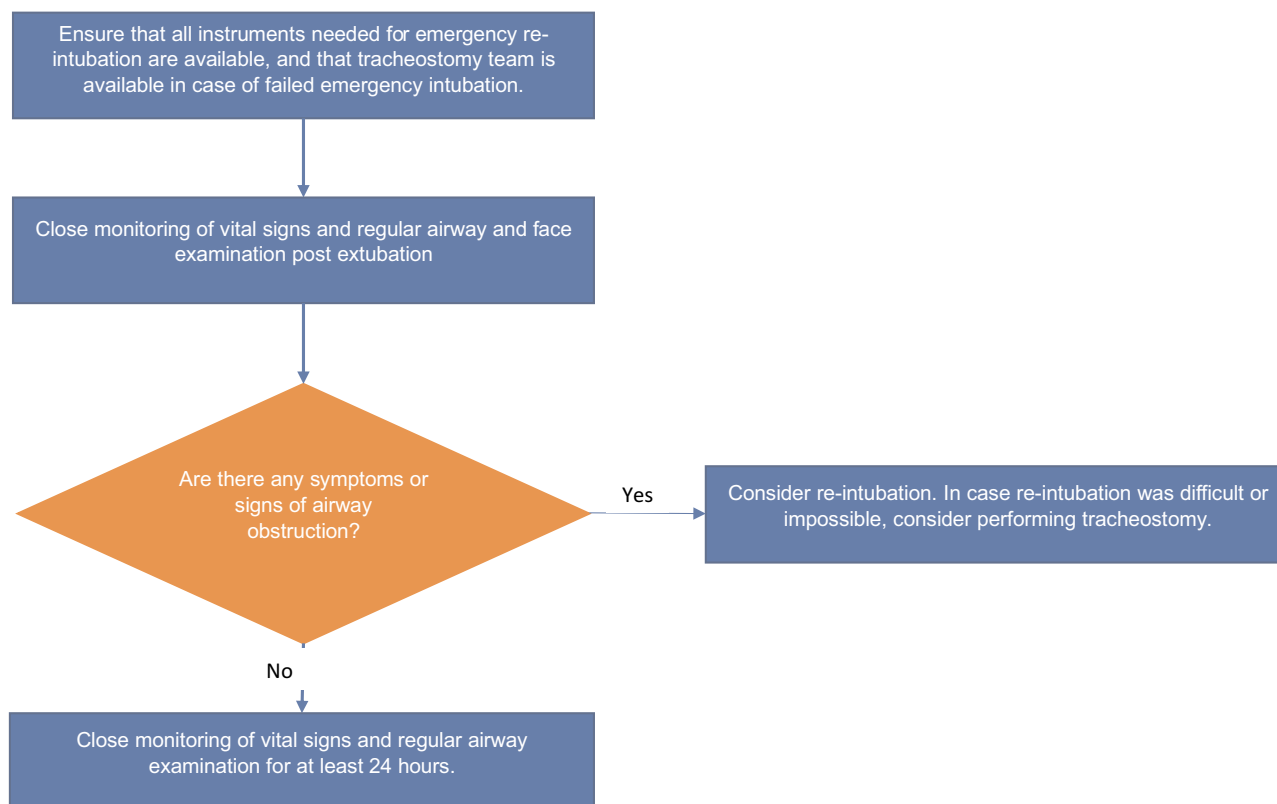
Ensure that all instruments needed for emergency re-intubation are available, and that tracheostomy team is available in case of failed emergency intubation.

Close monitoring of vital signs and regular airway and face examination post extubation

Are there any symptoms or signs of airway obstruction?

Yes

Consider re-intubation. In case re-intubation was difficult or impossible, consider performing tracheostomy.

No

Close monitoring of vital signs and regular airway examination for at least 24 hours.